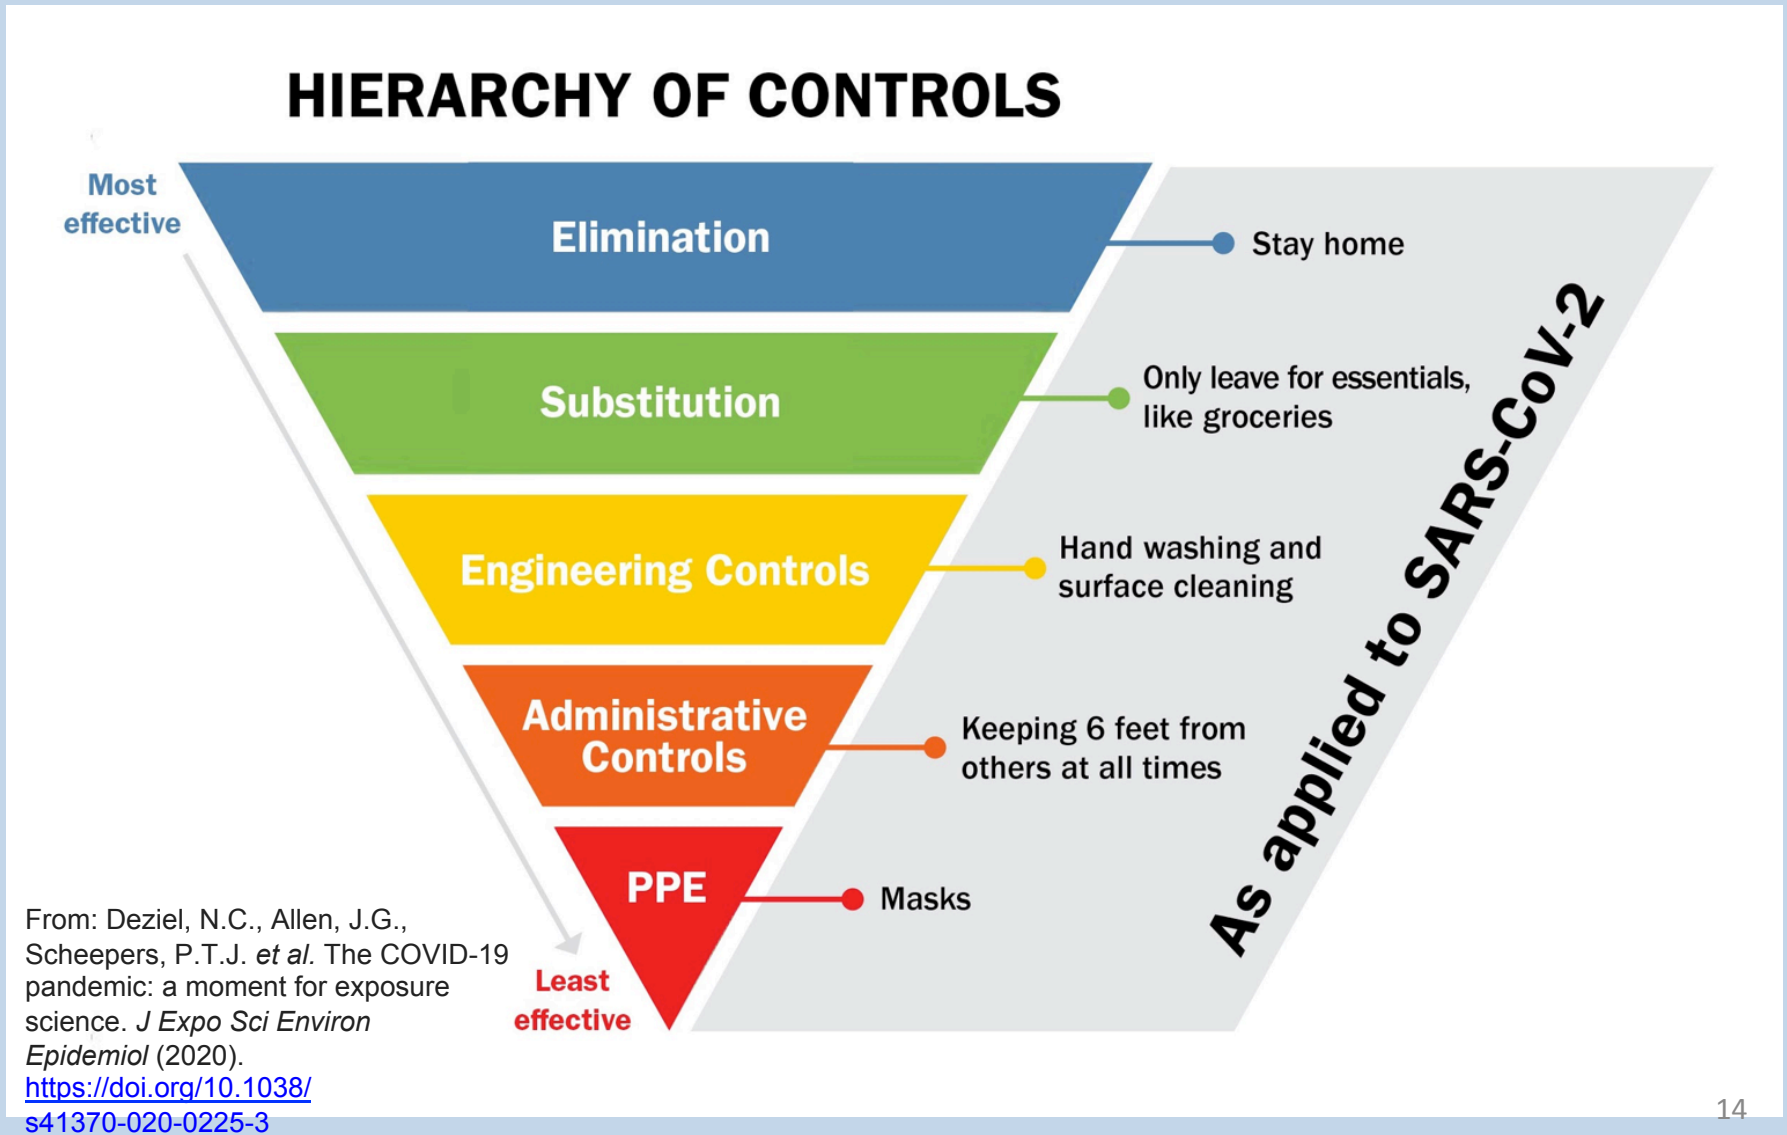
HIERARCHY OF CONTROLS

Most effective

Elimination

Stay home

Substitution

Only leave for essentials, like groceries

Engineering Controls

Hand washing and surface cleaning

Administrative Controls

Keeping 6 feet from others at all times

PPE

Masks

Least effective

As applied to SARS-CoV-2

From: Deziel, N.C., Allen, J.G., Scheepers, P.T.J. *et al.* The COVID-19 pandemic: a moment for exposure science. *J Expo Sci Environ Epidemiol* (2020). https://doi.org/10.1038/s41370-020-0225-3

14